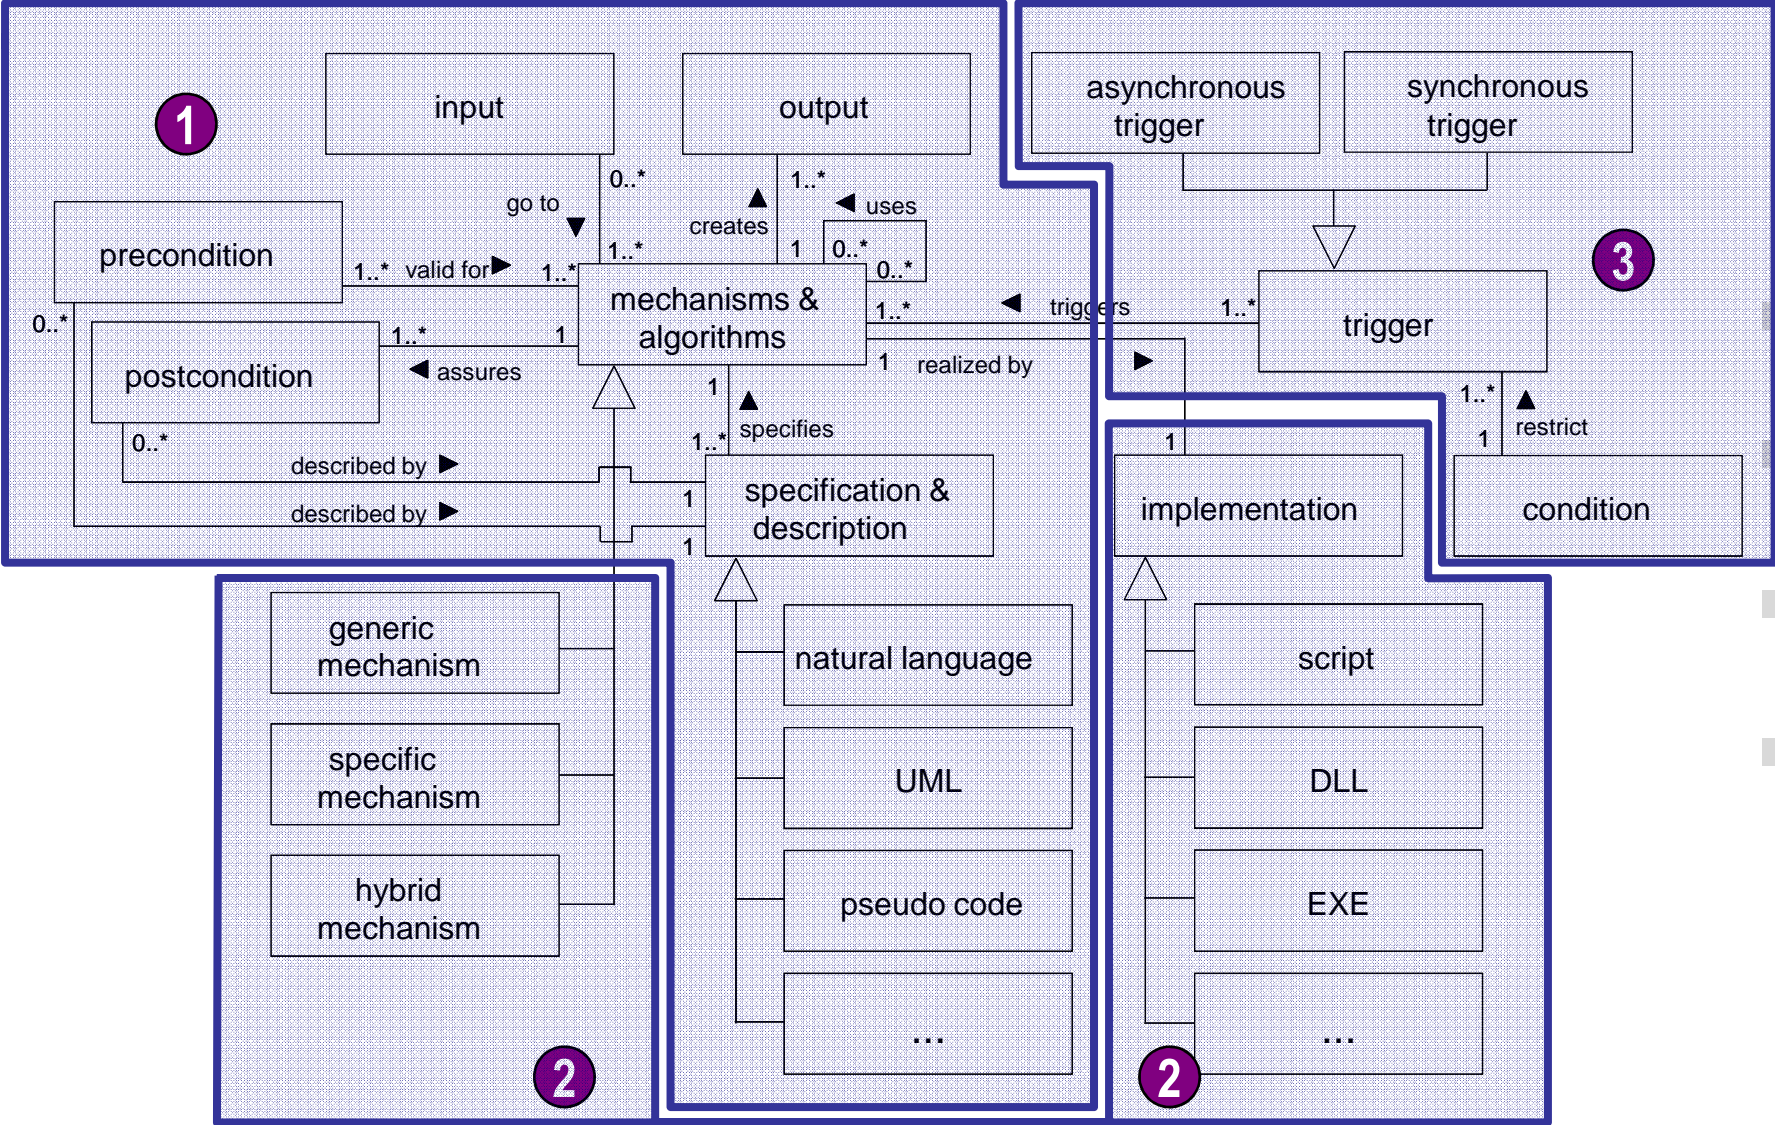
1

input

output

asynchronous trigger

synchronous trigger

go to

0..*

1..*

creates

uses

precondition

1..*

1

0..*

1..* valid for

1..*

0..*

mechanisms & algorithms

0..*

postcondition

1..*

1

1..*

triggers

1..*

trigger

3

assures

1

realized by

1

specifies

1..*

restrict

0..*

1..*

1

1

described by

specification & description

implementation

condition

described by

1

1

generic mechanism

natural language

script

specific mechanism

UML

DLL

hybrid mechanism

pseudo code

EXE

...

...

2

2